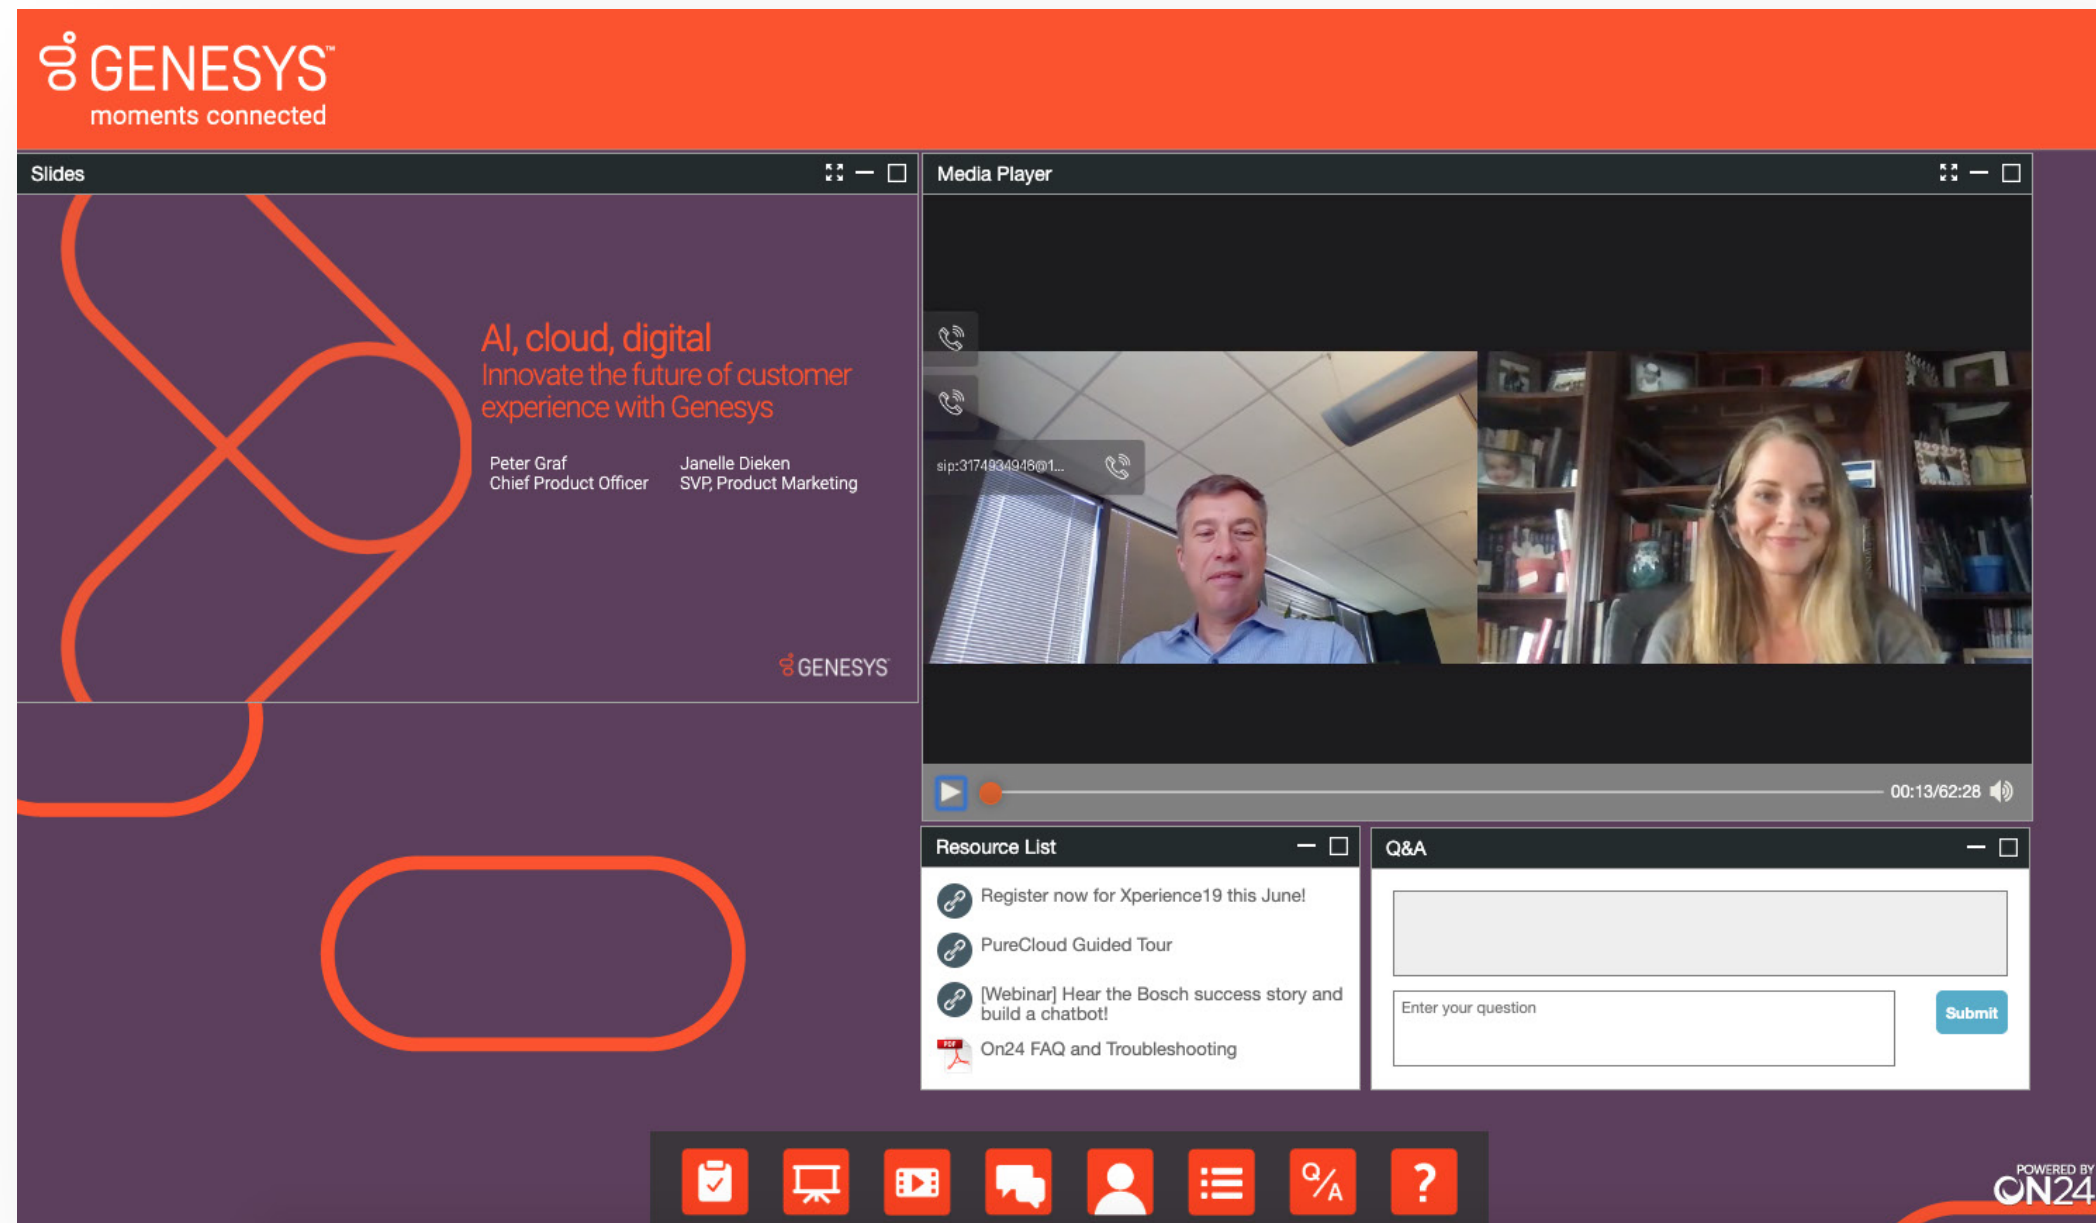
GENESYS™
moments connected

Slides

AI, cloud, digital
Innovate the future of customer experience with Genesys

Peter Graf
Chief Product Officer

Janelle Dieken
SVP, Product Marketing

GENESYS

Media Player

sip:3174934948@1...

00:13/62:28

Resource List

Register now for Xperience19 this June!

PureCloud Guided Tour

[Webinar] Hear the Bosch success story and build a chatbot!

On24 FAQ and Troubleshooting

Q&A

Enter your question

Submit

Q/A

?

POWERED BY
ON24